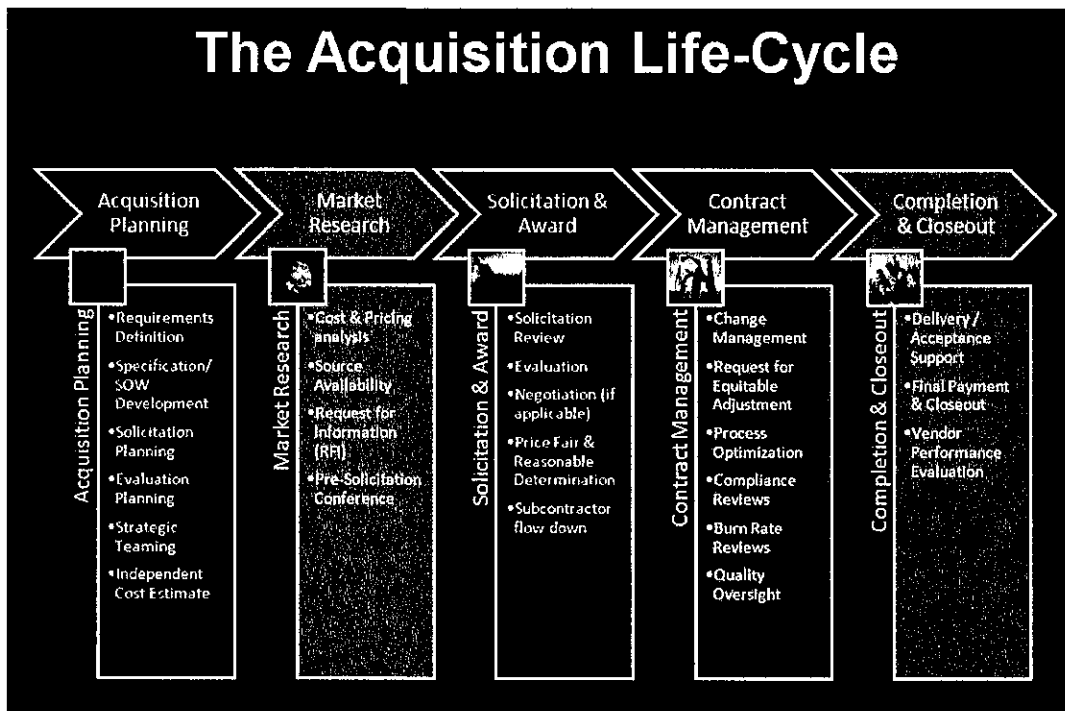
The Acquisition Life-Cycle

Acquisition Planning

Market Research

Solicitation & Award

Contract Management

Completion & Closeout

Acquisition Planning

•Requirements Definition

•Specification/ SOW Development

•Solicitation Planning

•Evaluation Planning

•Strategic Teaming

•Independent Cost Estimate

Market Research

•Cost & Pricing analysis

•Source Availability

•Request for Information (RFI)

•Pre-Solicitation Conference

Solicitation & Award

•Solicitation Review

•Evaluation

•Negotiation (if applicable)

•Price Fair & Reasonable Determination

•Subcontractor flow down

Contract Management

•Change Management

•Request for Equitable Adjustment

•Process Optimization

•Compliance Reviews

•Burn Rate Reviews

•Quality Oversight

Completion & Closeout

•Delivery / Acceptance Support

•Final Payment & Closeout

•Vendor Performance Evaluation